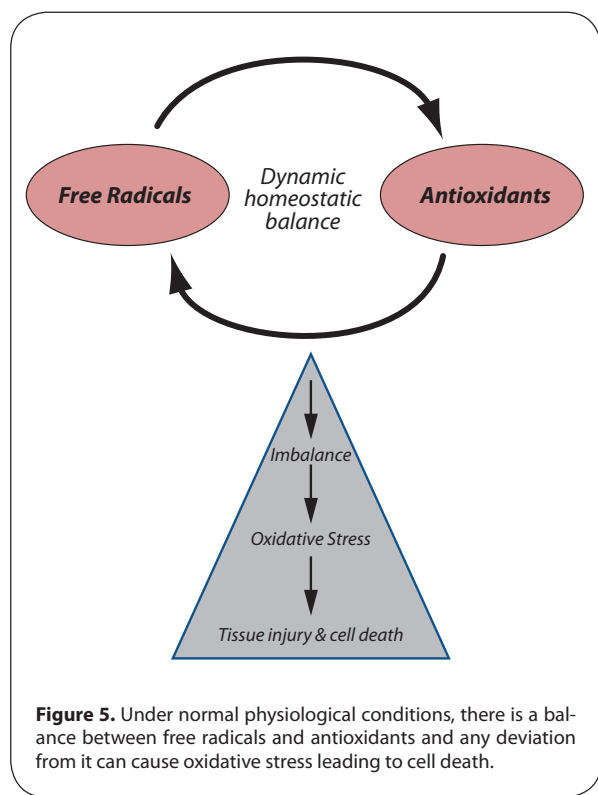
Free Radicals

Dynamic homeostatic balance

Antioxidants

Imbalance

Oxidative Stress

Tissue injury & cell death

**Figure 5.** Under normal physiological conditions, there is a balance between free radicals and antioxidants and any deviation from it can cause oxidative stress leading to cell death.